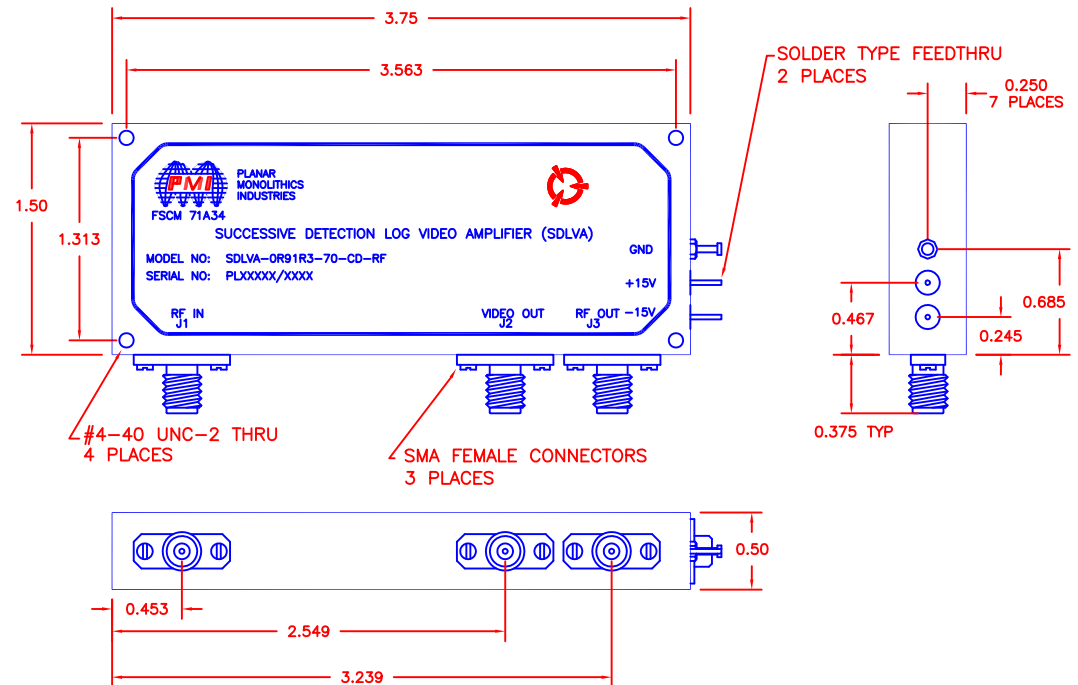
3.75

3.563

SOLDER TYPE FEEDTHRU
2 PLACES

0.250
7 PLACES

1.50

1.313

PMI

PLANAR
MONOLITHICS
INDUSTRIES

FSCM 71A34

SUCCESSIVE DETECTION LOG VIDEO AMPLIFIER (SDLVA)

MODEL NO: SDLVA-0R91R3-70-CD-RF
SERIAL NO: PLXXXXX/XXXX

GND

+15V

RF IN
J1

VIDEO OUT
J2

RF OUT
J3

-15V

0.467

0.685

0.245

0.375 TYP

#4-40 UNC-2 THRU
4 PLACES

SMA FEMALE CONNECTORS
3 PLACES

0.50

0.453

2.549

3.239